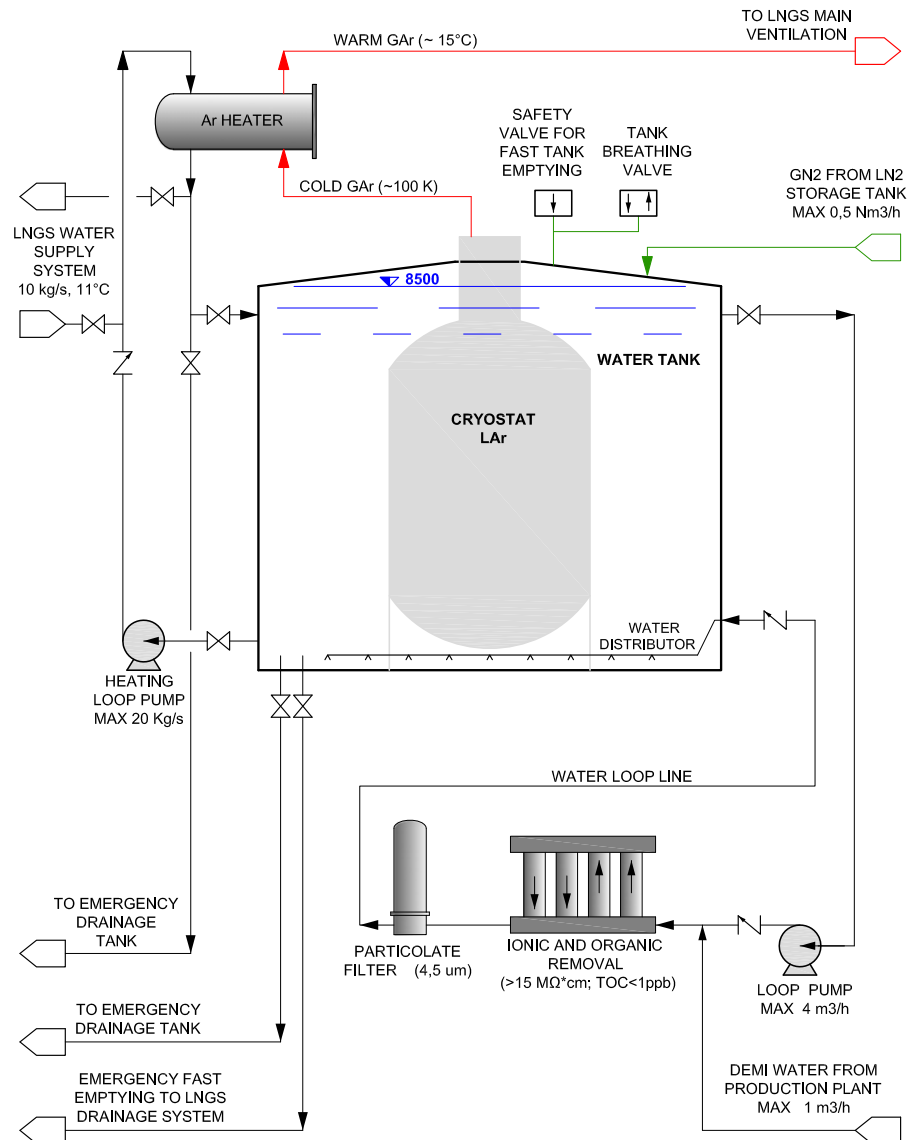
TO LNGS MAIN VENTILATION

WARM GAr (~ 15°C)

Ar HEATER

SAFETY VALVE FOR FAST TANK EMPTYING

TANK BREATHING VALVE

GN2 FROM LN2 STORAGE TANK MAX 0,5 Nm3/h

COLD GAr (~100 K)

LNGS WATER SUPPLY SYSTEM 10 kg/s, 11°C

8500

WATER TANK

CRYOSTAT LAr

WATER DISTRIBUTOR

HEATING LOOP PUMP MAX 20 Kg/s

WATER LOOP LINE

TO EMERGENCY DRAINAGE TANK

PARTICOLATE FILTER (4,5 um)

IONIC AND ORGANIC REMOVAL (>15 MΩ*cm; TOC<1ppb)

LOOP PUMP MAX 4 m3/h

TO EMERGENCY DRAINAGE TANK

EMERGENCY FAST EMPTYING TO LNGS DRAINAGE SYSTEM

DEMI WATER FROM PRODUCTION PLANT MAX 1 m3/h